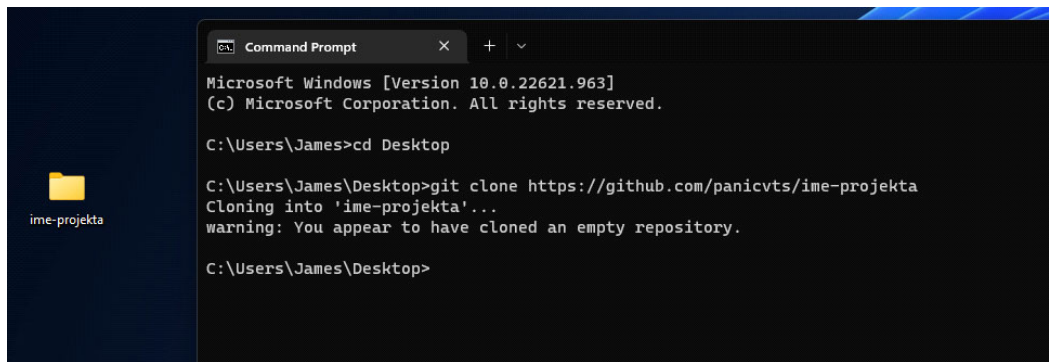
ime-projekta

Command Prompt ✕ + ⌄

Microsoft Windows [Version 10.0.22621.963]
(c) Microsoft Corporation. All rights reserved.

C:\Users\James>cd Desktop

C:\Users\James\Desktop>git clone https://github.com/panicvts/ime-projekta
Cloning into 'ime-projekta'...
warning: You appear to have cloned an empty repository.

C:\Users\James\Desktop>